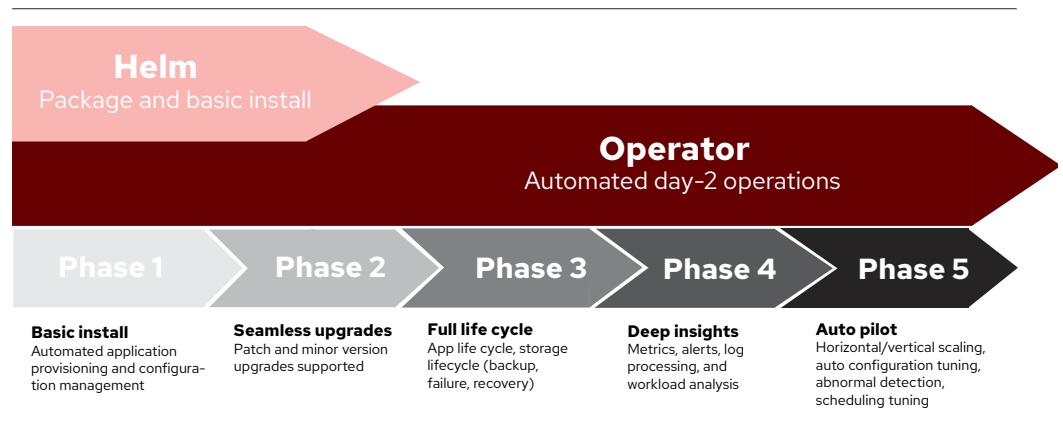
Helm
Package and basic install

Operator
Automated day-2 operations

Phase 1

Phase 2

Phase 3

Phase 4

Phase 5

Basic install
Automated application provisioning and configuration management

Seamless upgrades
Patch and minor version upgrades supported

Full life cycle
App life cycle, storage lifecycle (backup, failure, recovery)

Deep insights
Metrics, alerts, log processing, and workload analysis

Auto pilot
Horizontal/vertical scaling, auto configuration tuning, abnormal detection, scheduling tuning